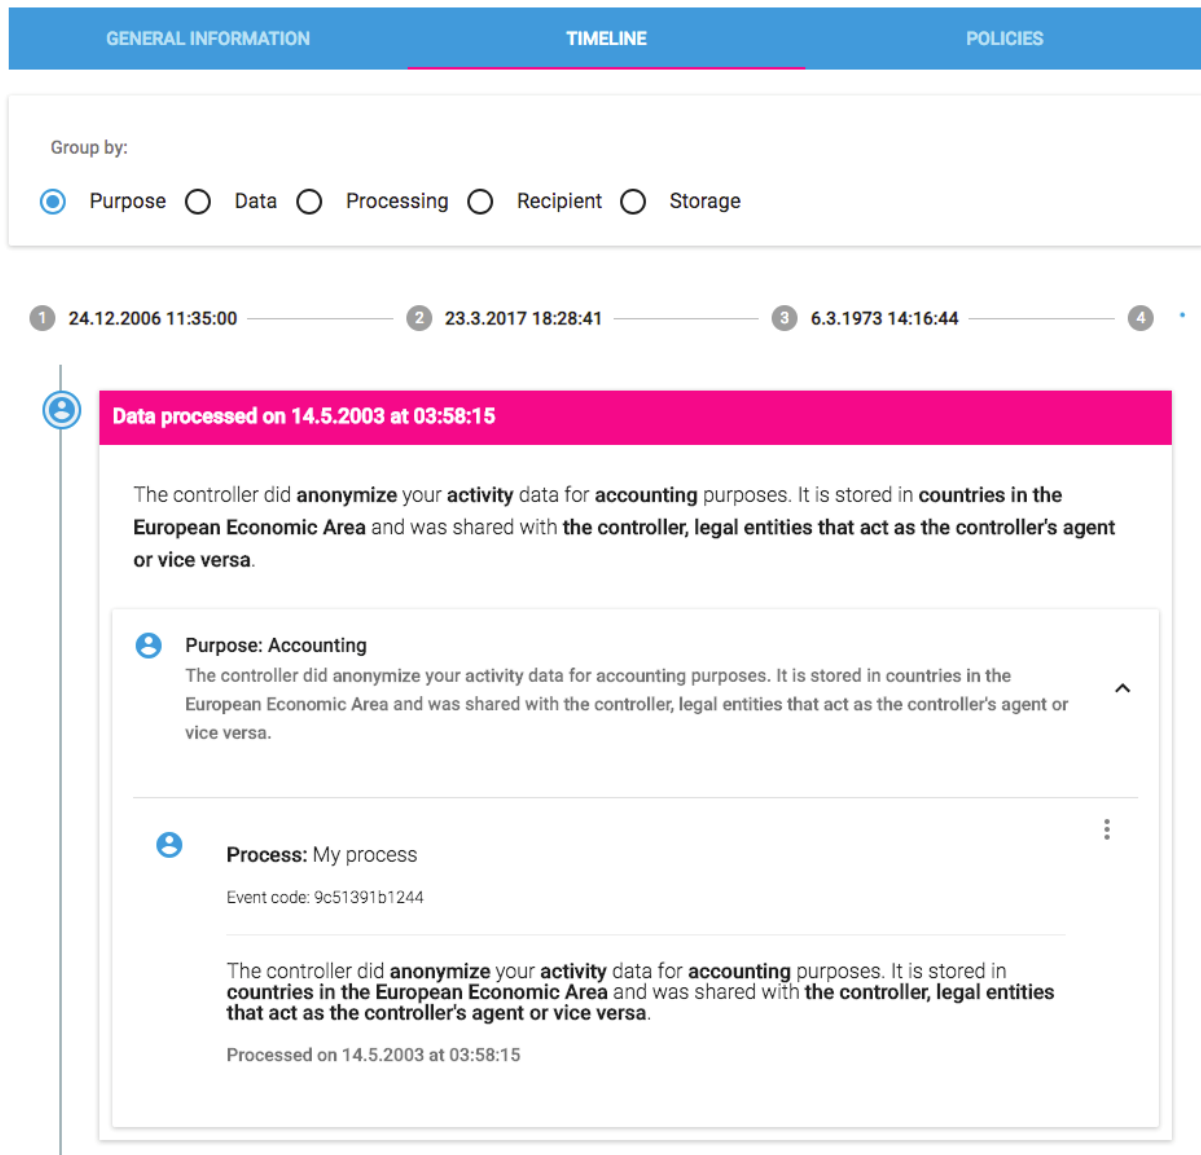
GENERAL INFORMATION TIMELINE POLICIES

Group by:

Purpose Data Processing Recipient Storage

1 24.12.2006 11:35:00 2 23.3.2017 18:28:41 3 6.3.1973 14:16:44 4

Data processed on 14.5.2003 at 03:58:15

The controller did anonymize your activity data for accounting purposes. It is stored in countries in the European Economic Area and was shared with the controller, legal entities that act as the controller's agent or vice versa.

Purpose: Accounting
The controller did anonymize your activity data for accounting purposes. It is stored in countries in the European Economic Area and was shared with the controller, legal entities that act as the controller's agent or vice versa.

Process: My process

Event code: 9c51391b1244

The controller did anonymize your activity data for accounting purposes. It is stored in countries in the European Economic Area and was shared with the controller, legal entities that act as the controller's agent or vice versa.

Processed on 14.5.2003 at 03:58:15